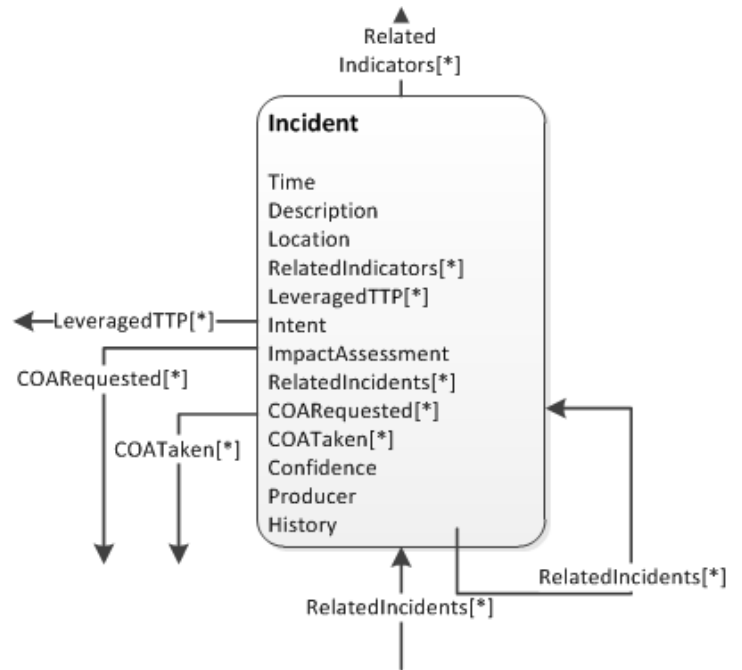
Related Indicators[*]

Incident

Time
Description
Location
RelatedIndicators[*]
LeveragedTTP[*]
Intent
ImpactAssessment
RelatedIncidents[*]
COARequested[*]
COATaken[*]
Confidence
Producer
History

LeveragedTTP[*]

COARequested[*]

COATaken[*]

RelatedIncidents[*]

RelatedIncidents[*]